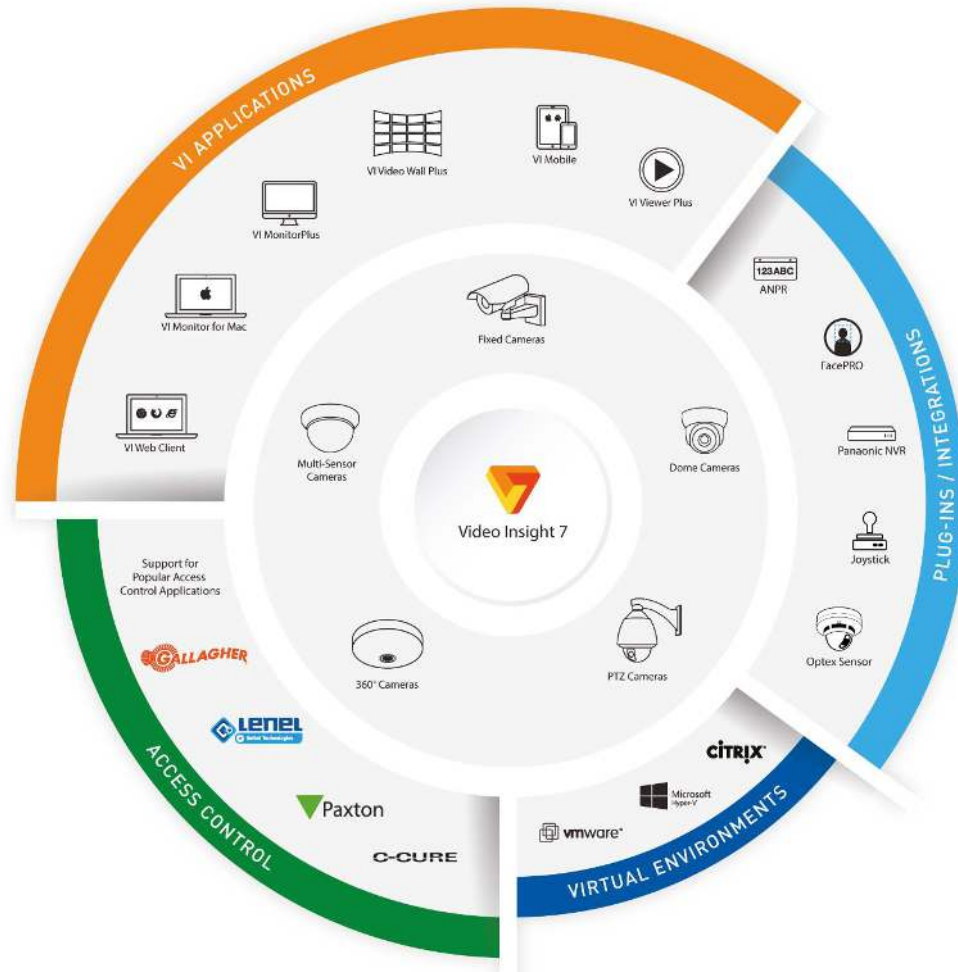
VI APPLICATIONS

VI Video Wall Plus

VI Mobile

VI Viewer Plus

VI MonitorPlus

VI Monitor for Mac

VI Web Client

PLUG-INS / INTEGRATIONS

123ABC

ANPR

FacePRO

Panasonic NVR

Joystick

Optex Sensor

Fixed Cameras

Multi-Sensor Cameras

Dome Cameras

Video Insight 7

360° Cameras

PTZ Cameras

ACCESS CONTROL

Support for Popular Access Control Applications

GALLAGHER

LENEL

Paxton

C-CURE

VIRTUAL ENVIRONMENTS

CITRIX

Microsoft Hyper-V

vmware